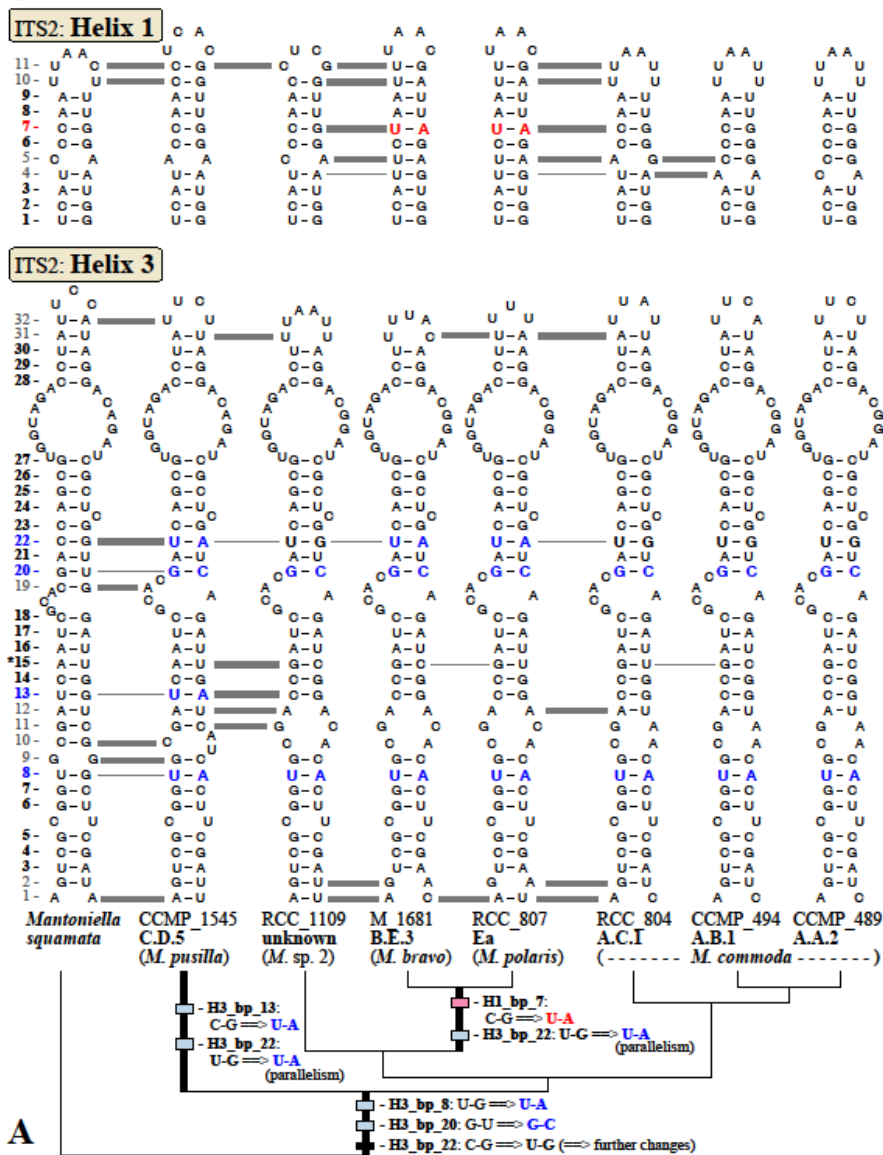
ITS2: Helix 1

ITS2: Helix 3

Mantoniella squamata

CCMP_1545 C.D.5 (M. pusilla)

RCC_1109 unknown (M. sp. 2)

M_1681 B.E.3 (M. bravo)

RCC_807 Ea (M. polaris)

RCC_804 A.C.I

CCMP_494 A.B.1

CCMP_489 A.A.2

(------- M. commoda -------)

- H3_bp_13: C-G ==> U-A

- H3_bp_22: U-G ==> U-A (parallelism)

- H1_bp_7: C-G ==> U-A

- H3_bp_22: U-G ==> U-A (parallelism)

- H3_bp_8: U-G ==> U-A

- H3_bp_20: G-U ==> G-C

- H3_bp_22: C-G ==> U-G (==> further changes)

A